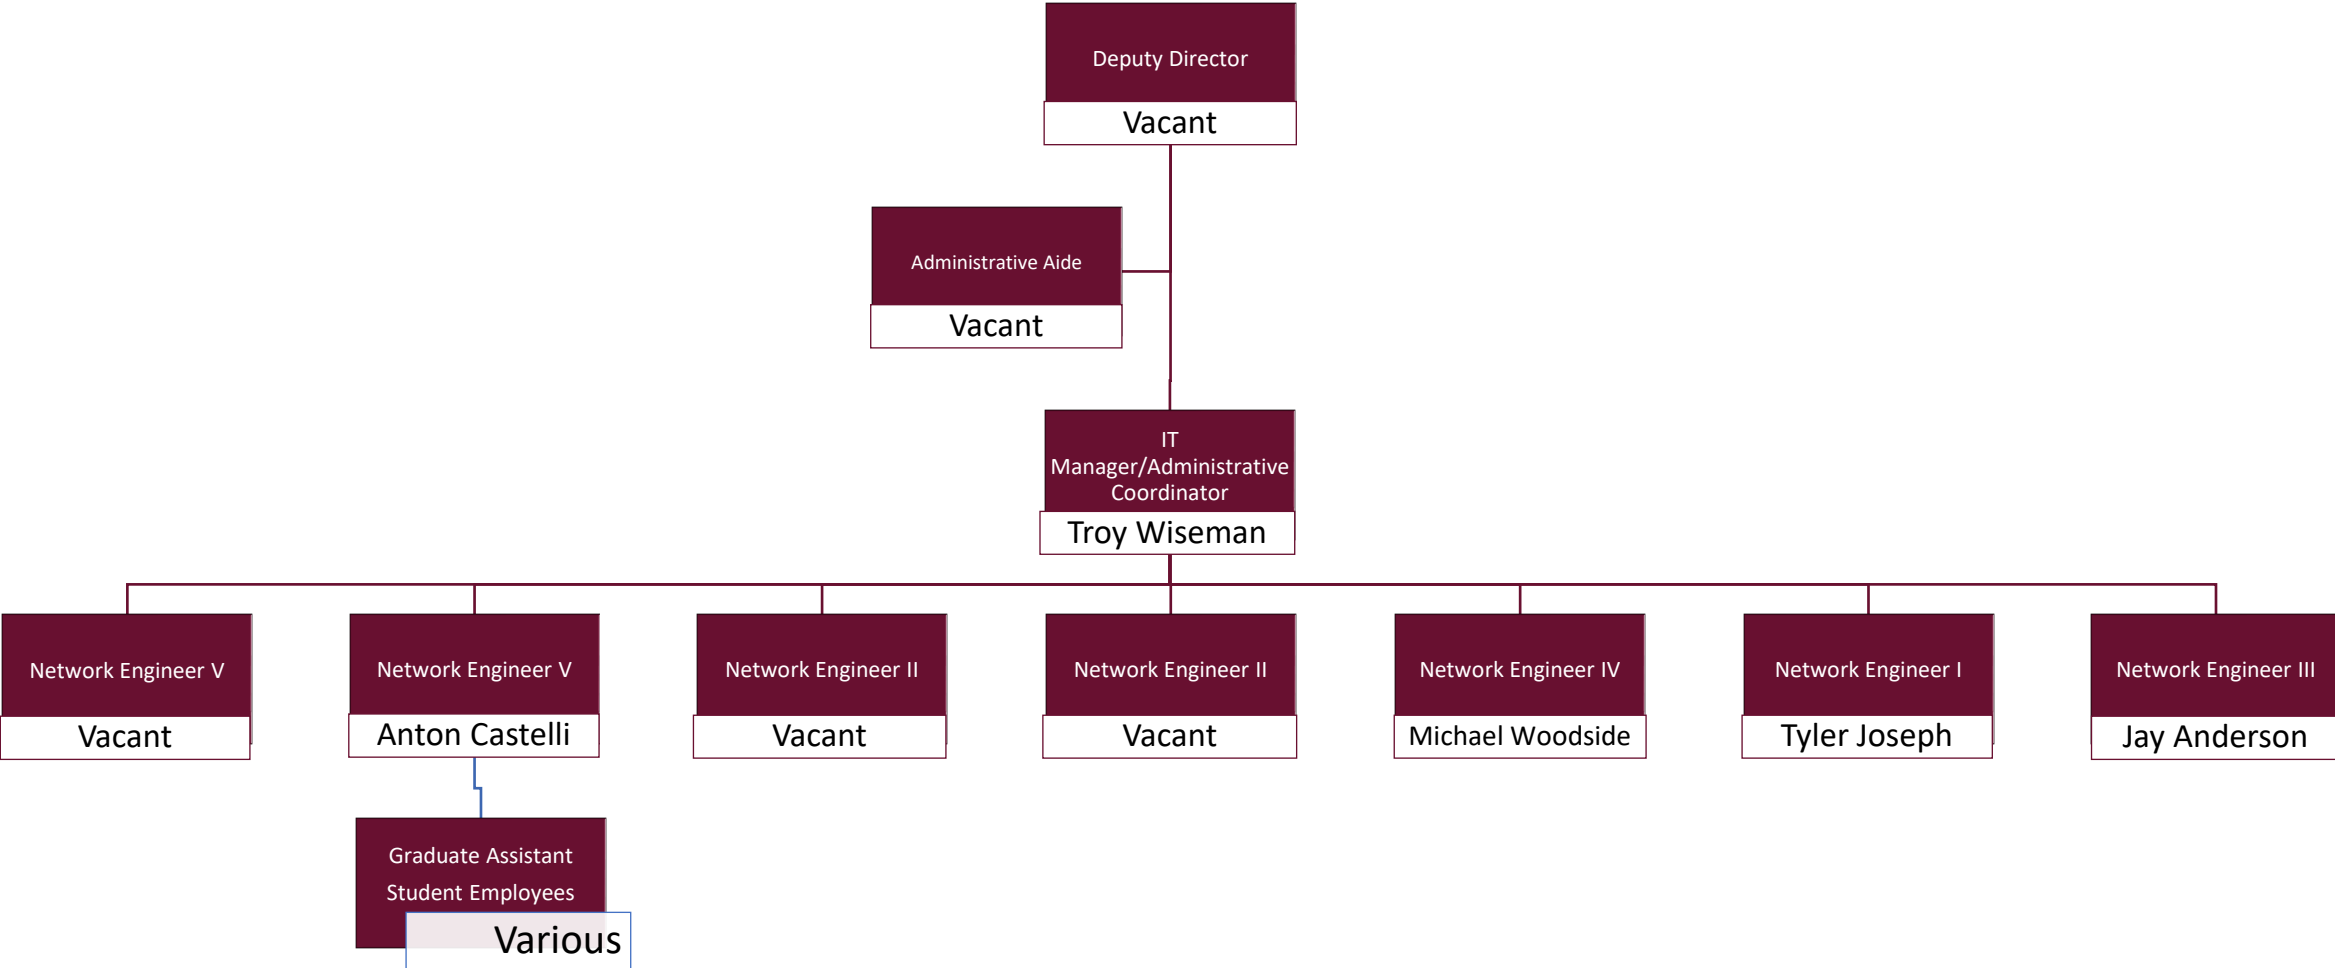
Deputy Director
Vacant

Administrative Aide
Vacant

IT Manager/Administrative Coordinator
Troy Wiseman

Network Engineer V
Vacant

Network Engineer V
Anton Castelli

Graduate Assistant
Student Employees
Various

Network Engineer II
Vacant

Network Engineer II
Vacant

Network Engineer IV
Michael Woodside

Network Engineer I
Tyler Joseph

Network Engineer III
Jay Anderson